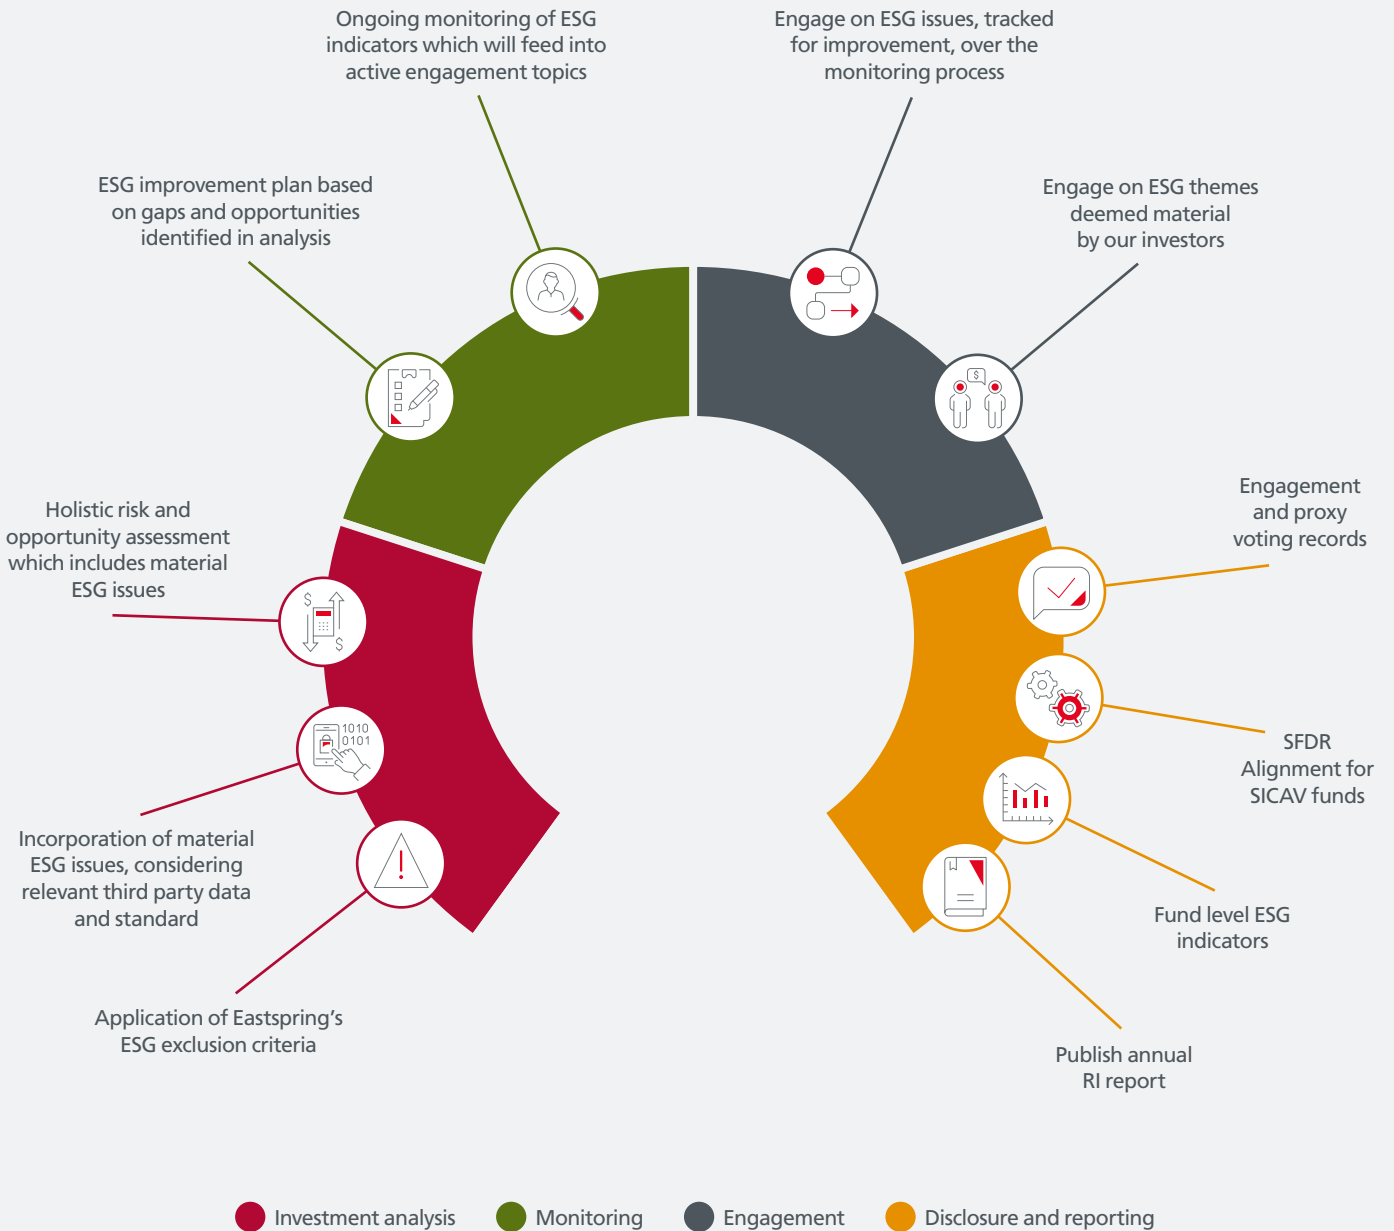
Ongoing monitoring of ESG indicators which will feed into active engagement topics

Engage on ESG issues, tracked for improvement, over the monitoring process

ESG improvement plan based on gaps and opportunities identified in analysis

Engage on ESG themes deemed material by our investors

Holistic risk and opportunity assessment which includes material ESG issues

Engagement and proxy voting records

1010
0101

SFDR Alignment for SICAV funds

Incorporation of material ESG issues, considering relevant third party data and standard

Fund level ESG indicators

Application of Eastspring's ESG exclusion criteria

Publish annual RI report

Investment analysis
Monitoring
Engagement
Disclosure and reporting